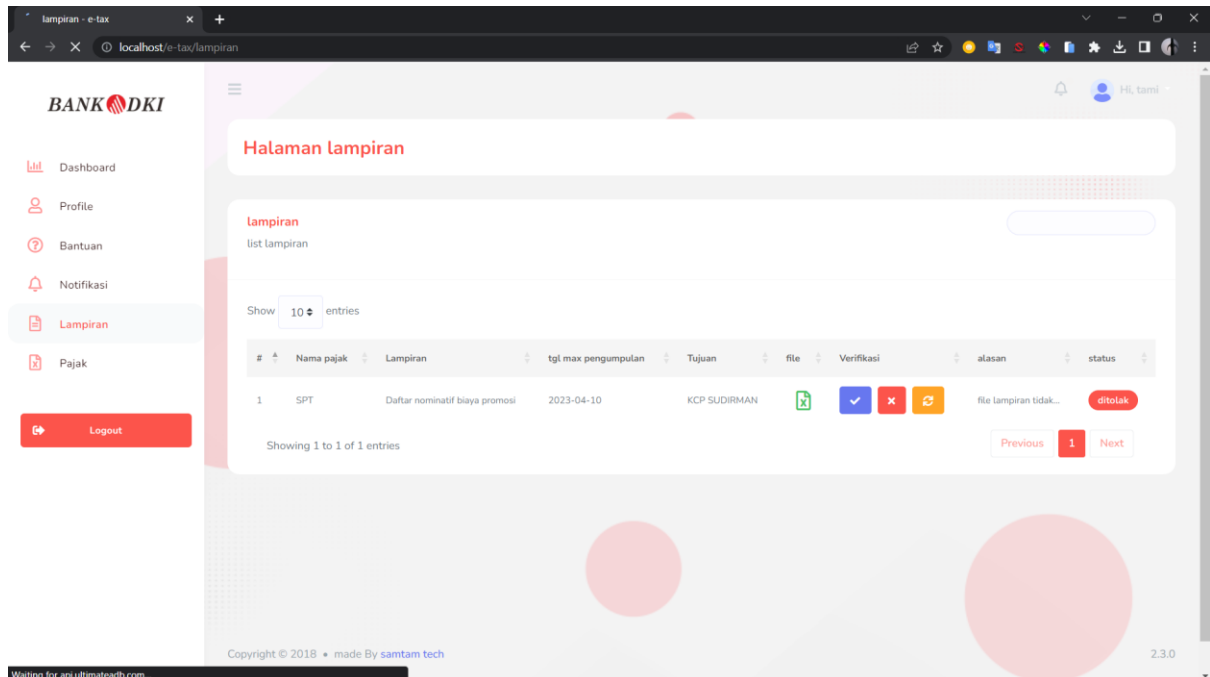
lampiran - e-tax

localhost/e-tax/lampiran

BANK DKI

Hi, tami

Dashboard
Profile
Bantuan
Notifikasi
Lampiran
Pajak

Logout

Halaman lampiran

lampiran
list lampiran

Show 10 entries

| # | Nama pajak | Lampiran | tgl max pengumpulan | Tujuan | file | Verifikasi | alasan | status |
|---|---|---|---|---|---|---|---|---|
| 1 | SPT | Daftar nominatif biaya promosi | 2023-04-10 | KCP SUDIRMAN | | | file lampiran tidak... | ditolak |

Showing 1 to 1 of 1 entries

Previous 1 Next

Copyright © 2018 • made By samtam tech

2.3.0

Waiting for api.ultimatedb.com...